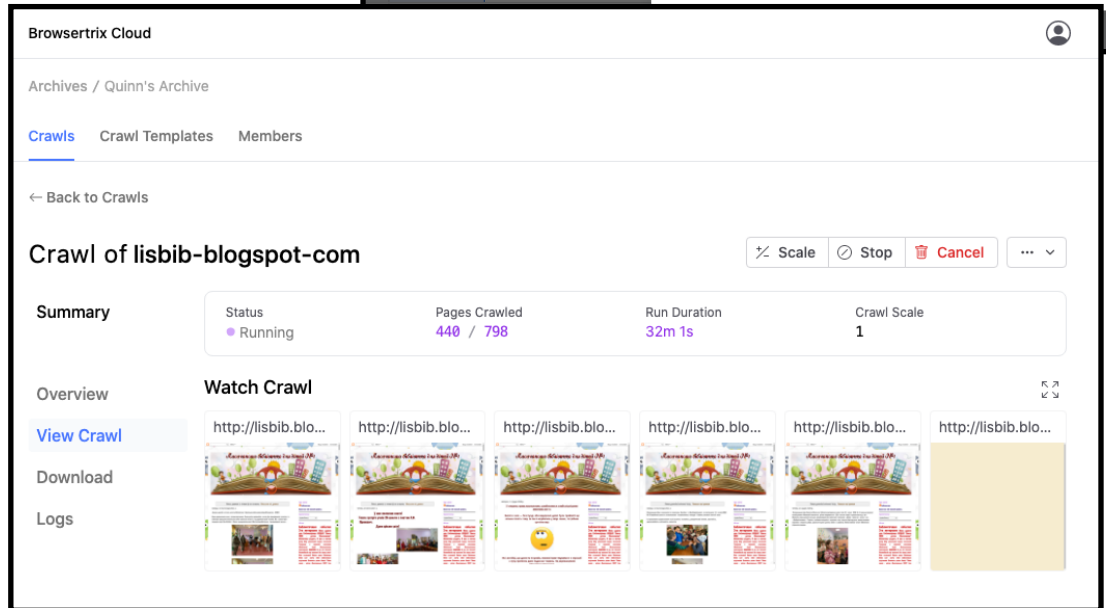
Browsertrix Cloud

Archives / Quinn's Archive

Crawls Crawl Templates Members

← Back to Crawls

Crawl of lisbib-blogspot-com

Scale Stop Cancel ···

Summary

| Status | Pages Crawled | Run Duration | Crawl Scale |
|---|---|---|---|
| Running | 440 / 798 | 32m 1s | 1 |

Overview

View Crawl

Download

Logs

Watch Crawl

http://lisbib.blo...

http://lisbib.blo...

http://lisbib.blo...

http://lisbib.blo...

http://lisbib.blo...

http://lisbib.blo...